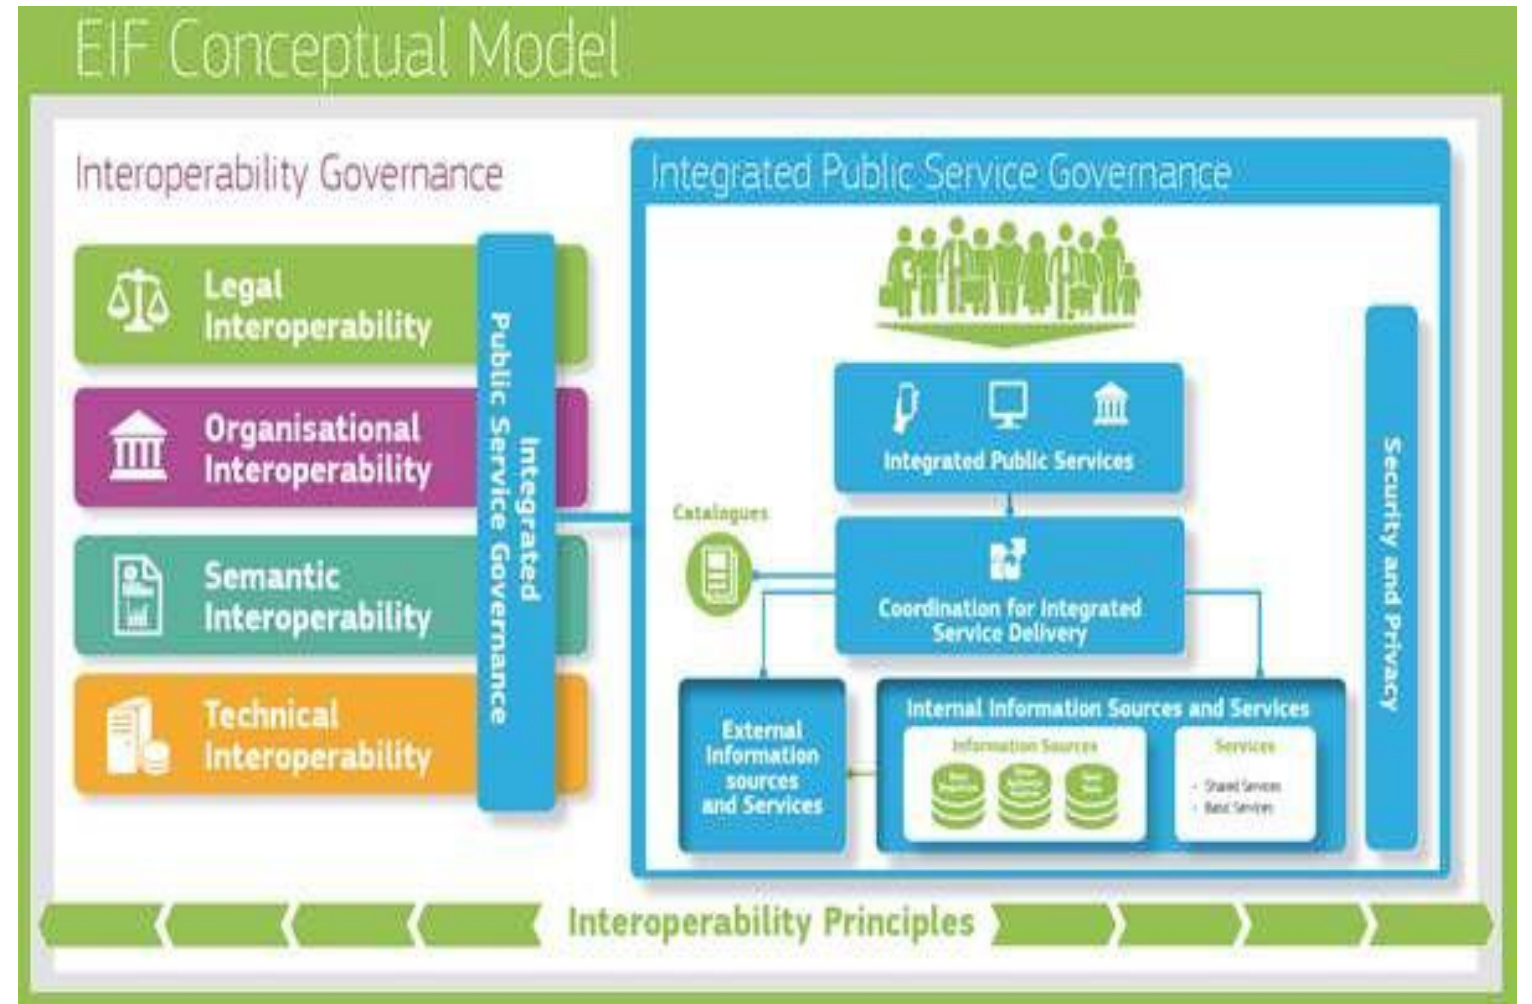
EIF Conceptual Model

Interoperability Governance

Legal Interoperability

Organisational Interoperability

Semantic Interoperability

Technical Interoperability

Integrated Public Service Governance

Integrated Public Service Governance

Integrated Public Services

Catalogues

Coordination for Integrated Service Delivery

External Information sources and Services

Internal Information Sources and Services

Information Sources

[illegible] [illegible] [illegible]

Services

- Shared Services
- Basic Services

Security and Privacy

Interoperability Principles